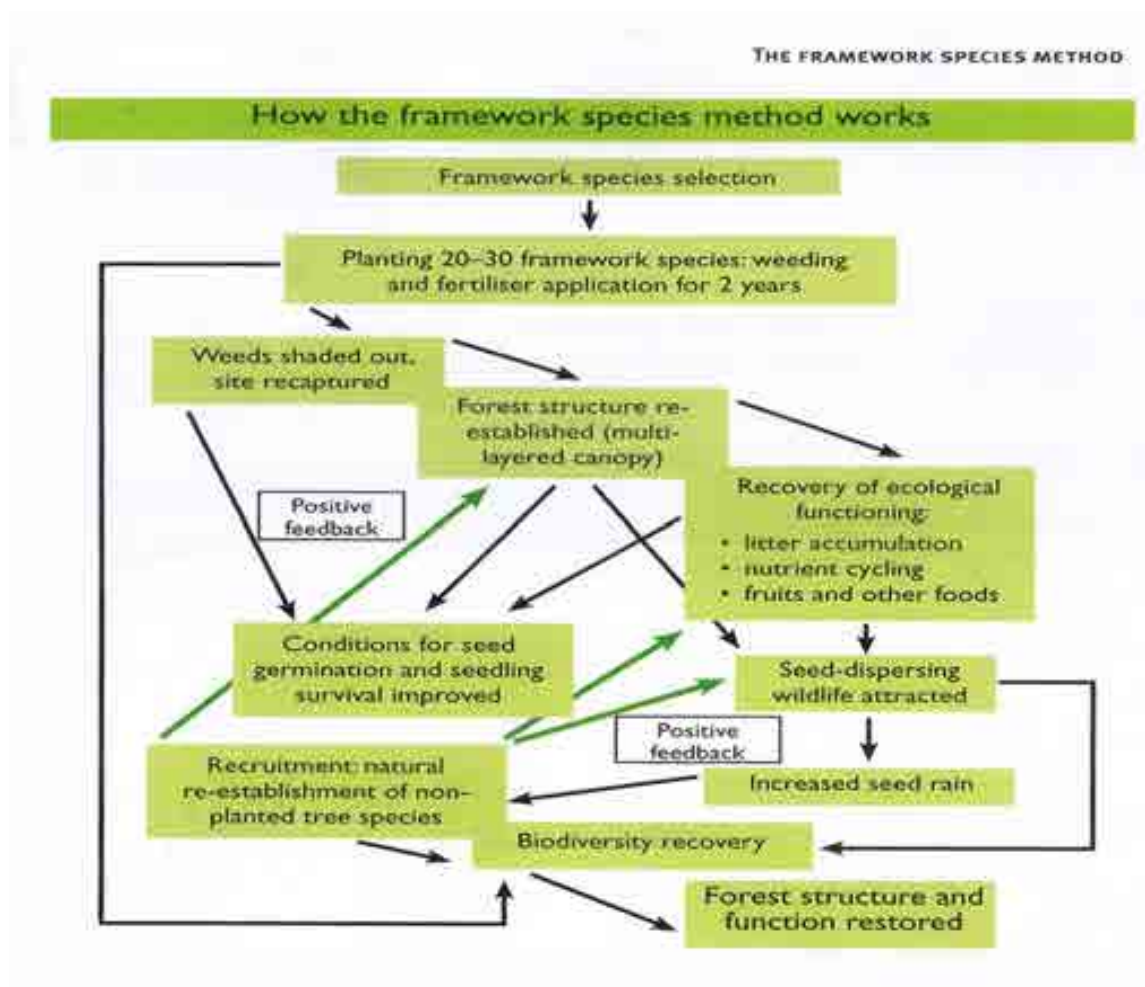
THE FRAMEWORK SPECIES METHOD

How the framework species method works

Framework species selection

Planting 20–30 framework species: weeding and fertiliser application for 2 years

Weeds shaded out, site recaptured

Forest structure re-established (multi-layered canopy)

Positive feedback

Recovery of ecological functioning:
• litter accumulation
• nutrient cycling
• fruits and other foods

Conditions for seed germination and seedling survival improved

Seed-dispersing wildlife attracted

Positive feedback

Increased seed rain

Recruitment: natural re-establishment of non-planted tree species

Biodiversity recovery

Forest structure and function restored